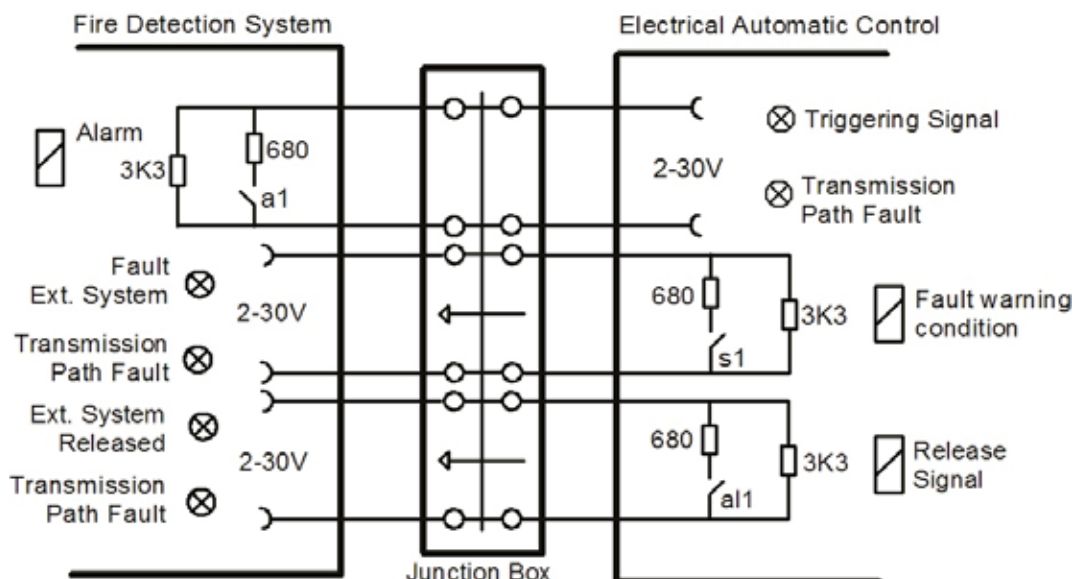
Fire Detection System

Electrical Automatic Control

Alarm

3K3

680

a1

Triggering Signal

2-30V

Transmission Path Fault

Fault Ext. System

2-30V

680

3K3

Fault warning condition

Transmission Path Fault

s1

Ext. System Released

680

2-30V

3K3

Release Signal

Transmission Path Fault

al1

Junction Box